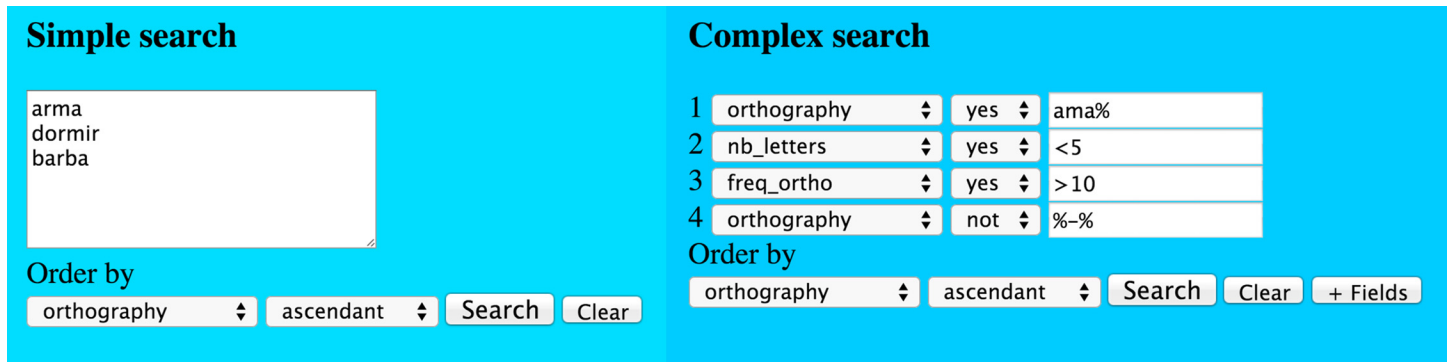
Simple search

arma
dormir
barba

Order by

orthography ascendant Search Clear

Complex search

1 orthography yes ama%
2 nb_letters yes <5
3 freq_ortho yes >10
4 orthography not %-%

Order by

orthography ascendant Search Clear + Fields